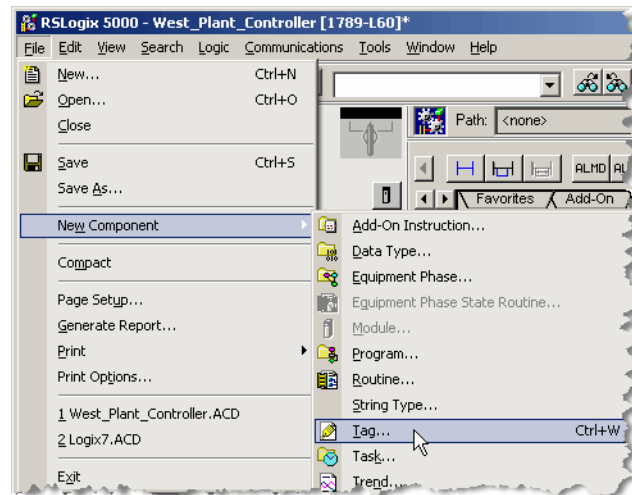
RSLogix 5000 - West_Plant_Controller [1789-L60]*

File Edit View Search Logic Communications Tools Window Help

New... Ctrl+N
Open... Ctrl+O
Close
Save Ctrl+S
Save As...
New Component
Compact
Page Setup...
Generate Report...
Print
Print Options...
1 West_Plant_Controller.ACD
2 Logix7.ACD
Exit

Path: <none>

ALMD AL
Favorites Add-On

Add-On Instruction...
Data Type...
Equipment Phase...
Equipment Phase State Routine...
Module...
Program...
Routine...
String Type...
Tag... Ctrl+W
Task...
Trend...